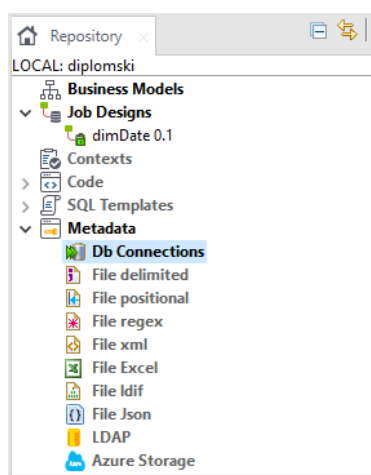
Repository ×

LOCAL: diplomski

Business Models
Job Designs
dimDate 0.1
Contexts
Code
SQL Templates
Metadata
Db Connections
File delimited
File positional
File regex
File xml
File Excel
File ldif
File Json
LDAP
Azure Storage